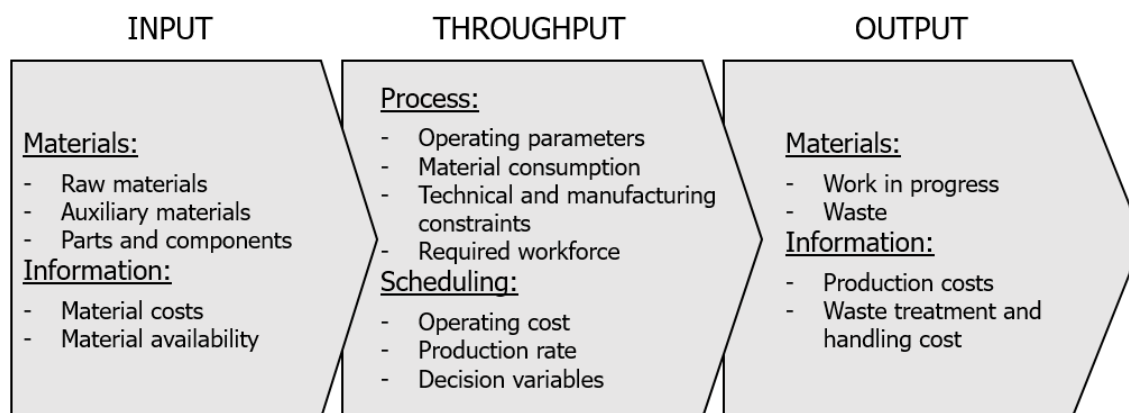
INPUT

Materials:
- Raw materials
- Auxiliary materials
- Parts and components

Information:
- Material costs
- Material availability

THROUGHPUT

Process:
- Operating parameters
- Material consumption
- Technical and manufacturing constraints
- Required workforce

Scheduling:
- Operating cost
- Production rate
- Decision variables

OUTPUT

Materials:
- Work in progress
- Waste

Information:
- Production costs
- Waste treatment and handling cost